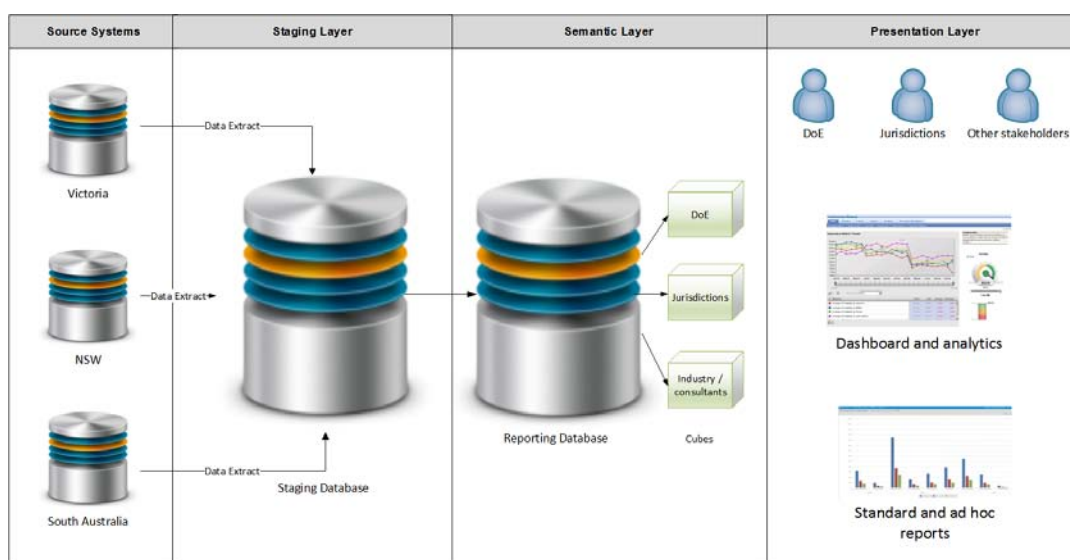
| Source Systems | Staging Layer | Semantic Layer | Presentation Layer |
|---|---|---|---|

Victoria

Data Extract

NSW

Data Extract

South Australia

Data Extract

Staging Database

Reporting Database

DoE

Jurisdictions

Industry / consultants

Cubes

DoE

Jurisdictions

Other stakeholders

Dashboard and analytics

Standard and ad hoc reports